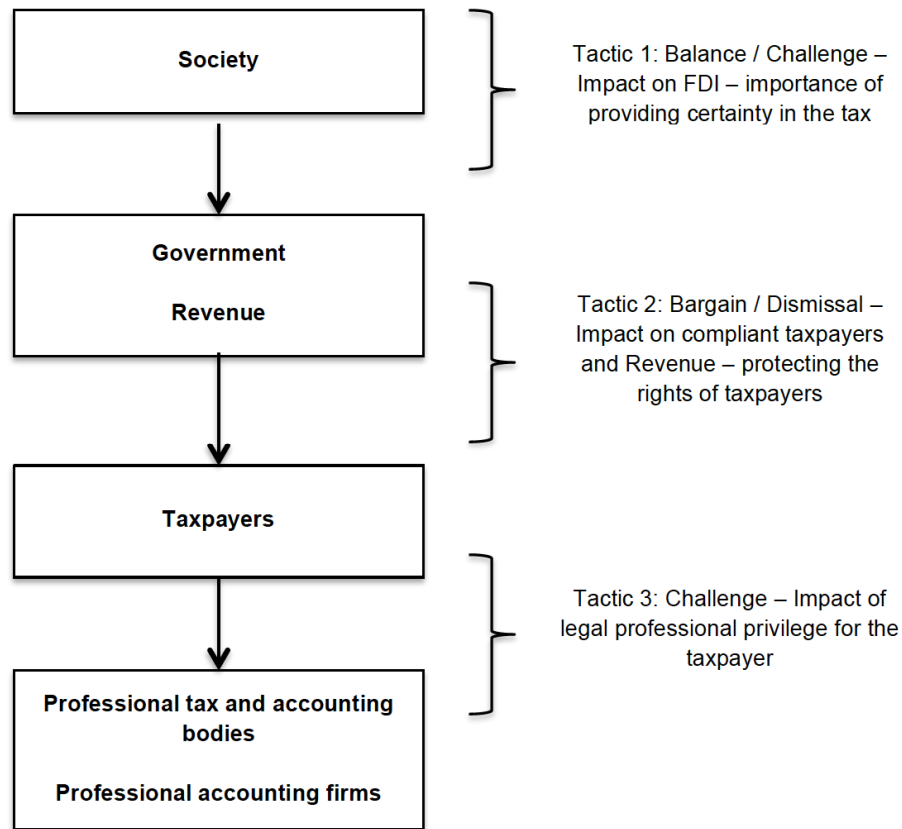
Society

Tactic 1: Balance / Challenge – Impact on FDI – importance of providing certainty in the tax

Government

Revenue

Tactic 2: Bargain / Dismissal – Impact on compliant taxpayers and Revenue – protecting the rights of taxpayers

Taxpayers

Tactic 3: Challenge – Impact of legal professional privilege for the taxpayer

Professional tax and accounting bodies

Professional accounting firms